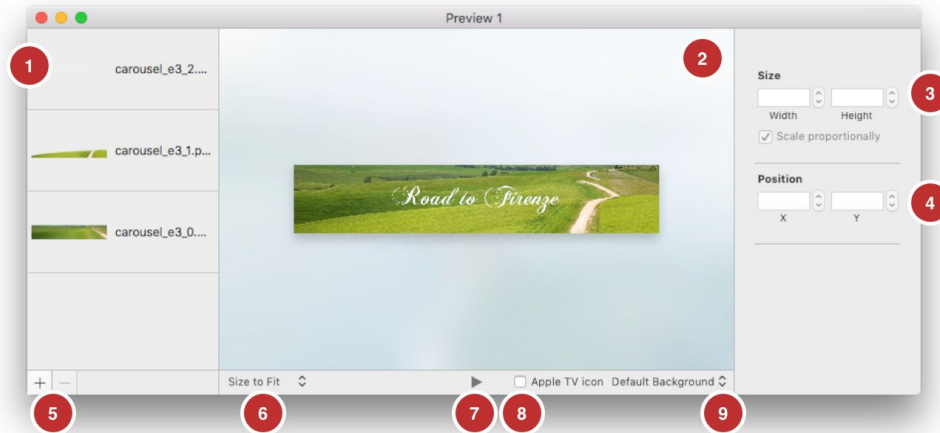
Preview 1

1

carousel_e3_2....

carousel_e3_1.p...

carousel_e3_0....

2

Road to Firenze

Size

Width

Height

Scale proportionally

3

Position

X

Y

4

+ −

Size to Fit

Apple TV icon

Default Background

5

6

7

8

9